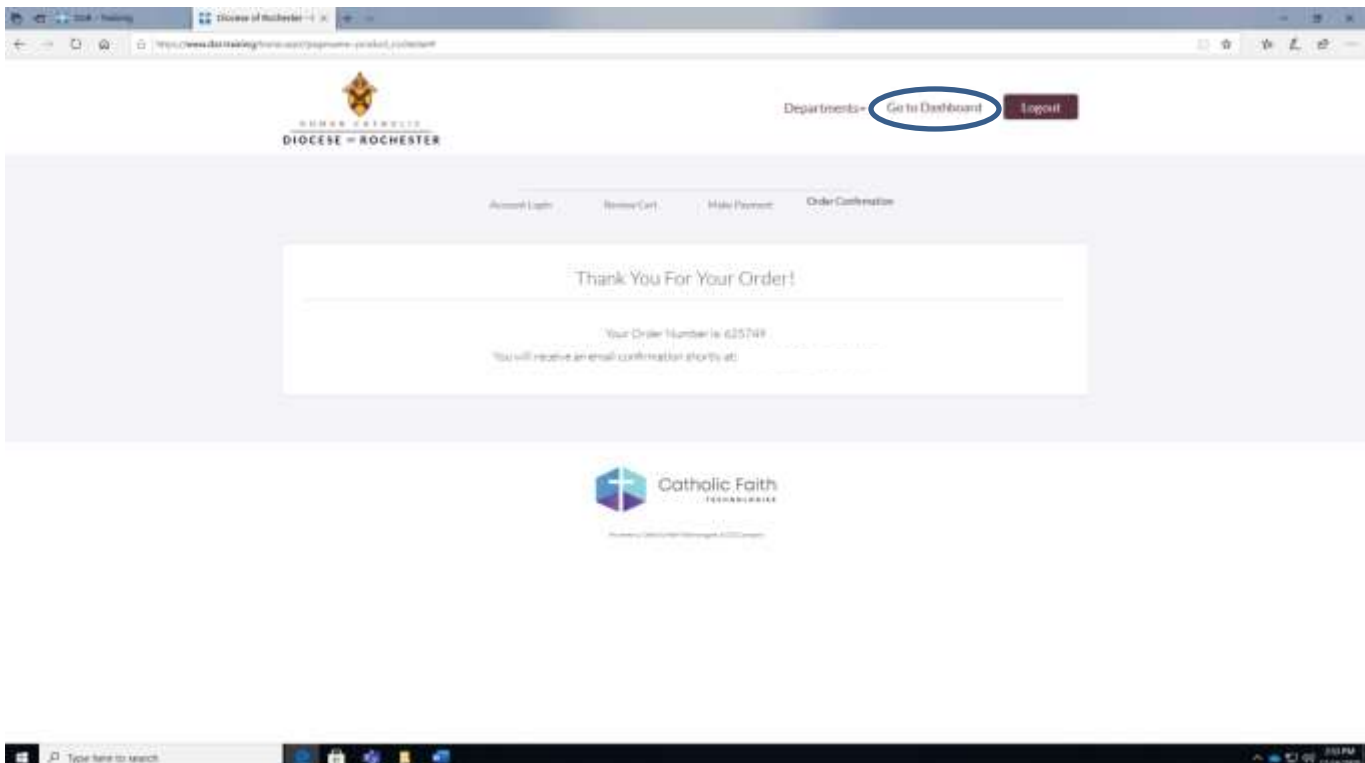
Diocese of Rochester

ROMAN CATHOLIC
DIOCESE of ROCHESTER

Departments Go to Dashboard Logout

Account Login Review Cart Make Payment Order Confirmation

Thank You For Your Order!

Your Order Number is: 625749
You will receive an email confirmation shortly at:

Catholic Faith
TECHNOLOGIES

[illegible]

Type here to search